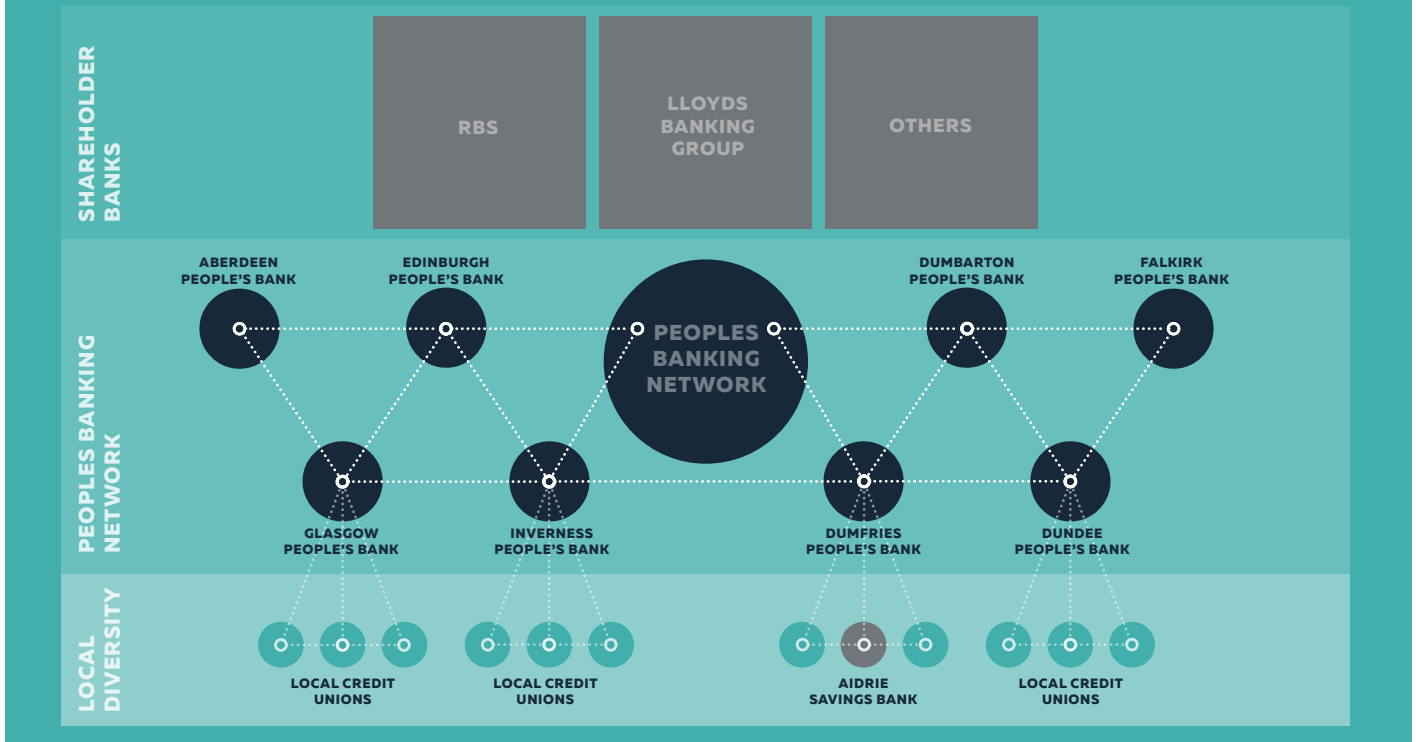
SHAREHOLDER BANKS

RBS

LLOYDS BANKING GROUP

OTHERS

PEOPLES BANKING NETWORK

ABERDEEN PEOPLE'S BANK

EDINBURGH PEOPLE'S BANK

PEOPLES BANKING NETWORK

DUMBARTON PEOPLE'S BANK

FALKIRK PEOPLE'S BANK

GLASGOW PEOPLE'S BANK

INVERNESS PEOPLE'S BANK

DUMFRIES PEOPLE'S BANK

DUNDEE PEOPLE'S BANK

LOCAL DIVERSITY

LOCAL CREDIT UNIONS

LOCAL CREDIT UNIONS

AIDRIE SAVINGS BANK

LOCAL CREDIT UNIONS